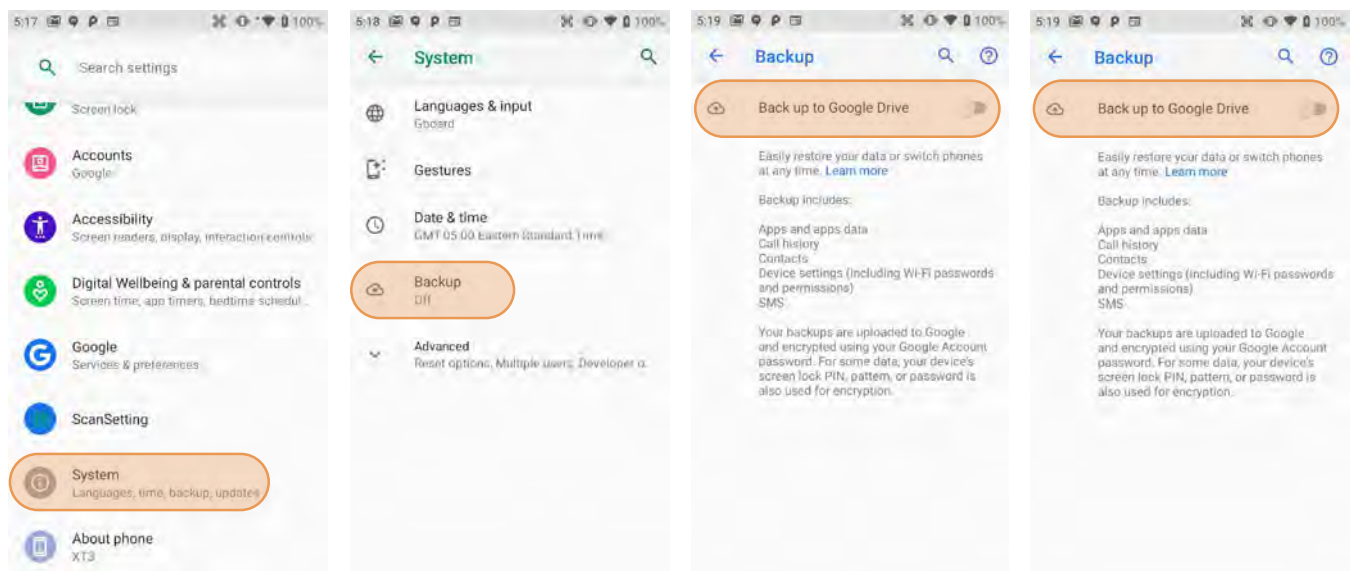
5:17 100%

Search settings

Screen lock

Accounts
Google

Accessibility
Screen readers, display, interaction controls

Digital Wellbeing & parental controls
Screen time, app timers, bedtime schedul...

Google
Services & preferences

ScanSetting

System
Languages, time, backup, updates

About phone
XT3

5:18 100%

← System

Languages & input
Gboard

Gestures

Date & time
GMT-05:00 Eastern Standard Time

Backup
Off

Advanced
Reset options, Multiple users, Developer o...

5:19 100%

← Backup

Back up to Google Drive

Easily restore your data or switch phones at any time. Learn more

Backup includes:

Apps and apps data
Call history
Contacts
Device settings (including Wi-Fi passwords and permissions)
SMS

Your backups are uploaded to Google and encrypted using your Google Account password. For some data, your device's screen lock PIN, pattern, or password is also used for encryption.

5:19 100%

← Backup

Back up to Google Drive

Easily restore your data or switch phones at any time. Learn more

Backup includes:

Apps and apps data
Call history
Contacts
Device settings (including Wi-Fi passwords and permissions)
SMS

Your backups are uploaded to Google and encrypted using your Google Account password. For some data, your device's screen lock PIN, pattern, or password is also used for encryption.